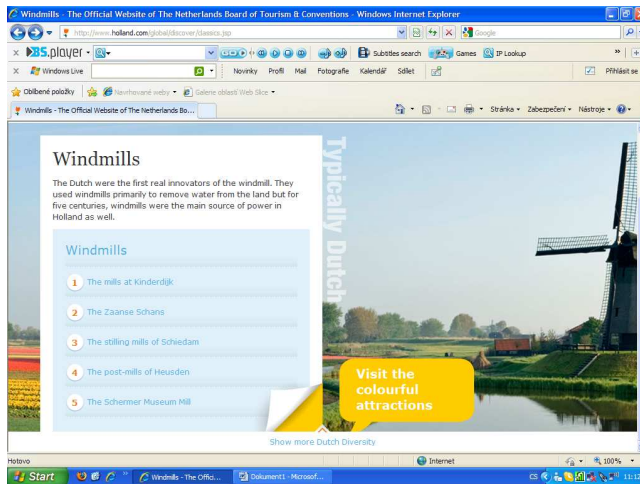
Windmills - The Official Website of The Netherlands Board of Tourism & Conventions - Windows Internet Explorer

http://www.holland.com/global/discover/classics.jsp

Google

BS.player

Subtitles search

Games

IP Lookup

Windows Live

Novinky

Profil

Mail

Fotografie

Kalendář

Sdílet

Přihlásit se

Oblíbené položky

Navrhované weby

Galerie oblastí Web Slice

Windmills - The Official Website of The Netherlands Bo...

Stránka

Zabezpečení

Nástroje

Windmills

The Dutch were the first real innovators of the windmill. They used windmills primarily to remove water from the land but for five centuries, windmills were the main source of power in Holland as well.

Typically Dutch

Windmills

1 The mills at Kinderdijk

2 The Zaanse Schans

3 The stilling mills of Schiedam

4 The post-mills of Heusden

5 The Schermer Museum Mill

Visit the colourful attractions

Show more Dutch Diversity

Hotovo

Internet

100%

Start

Windmills - The Offici...

Dokument1 - Microsof...

CS

11:12